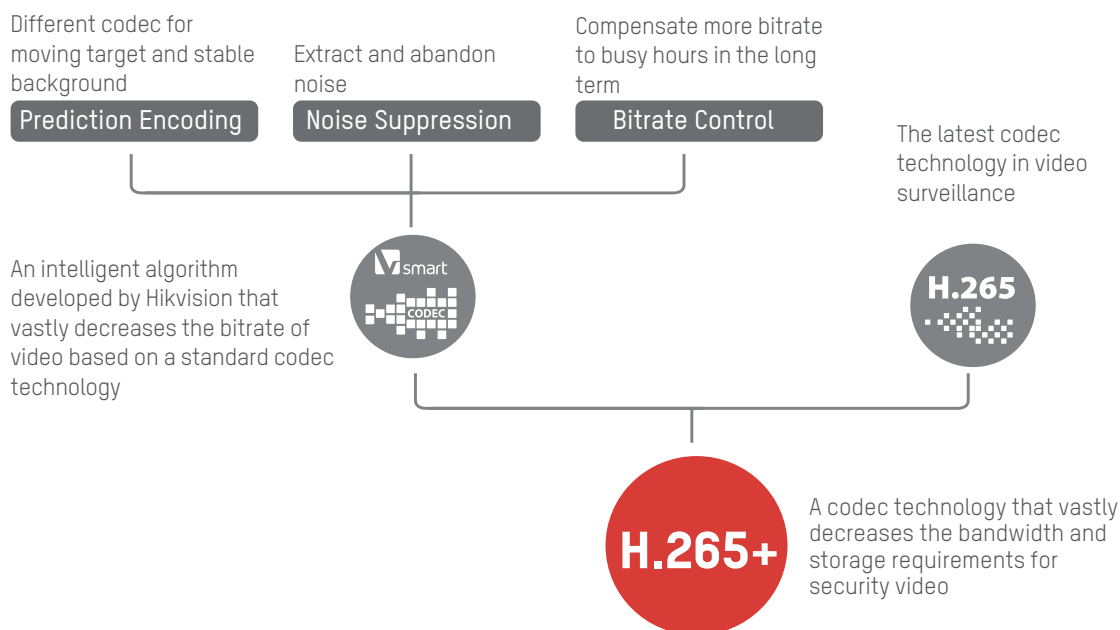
Different codec for moving target and stable background

Prediction Encoding

Extract and abandon noise

Noise Suppression

Compensate more bitrate to busy hours in the long term

Bitrate Control

The latest codec technology in video surveillance

An intelligent algorithm developed by Hikvision that vastly decreases the bitrate of video based on a standard codec technology

smart

CODEC

H.265

H.265+

A codec technology that vastly decreases the bandwidth and storage requirements for security video